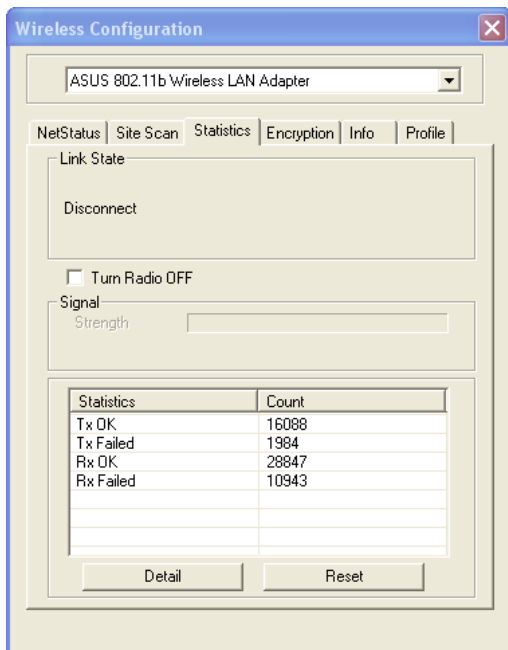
Wireless Configuration

ASUS 802.11b Wireless LAN Adapter

NetStatus | Site Scan | Statistics | Encryption | Info | Profile

Link State

Disconnect

Turn Radio OFF

Signal

Strength

| Statistics | Count |
|---|---|
| Tx OK | 16088 |
| Tx Failed | 1984 |
| Rx OK | 28847 |
| Rx Failed | 10943 |

Detail

Reset